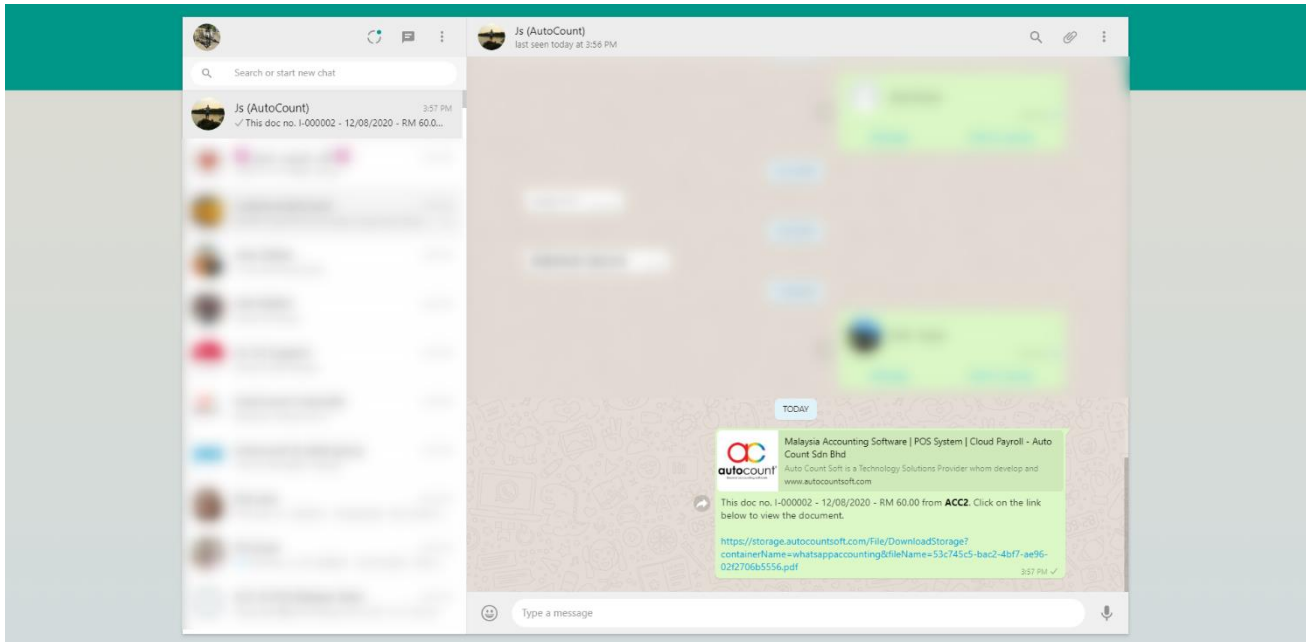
Search or start new chat

Js (AutoCount) 3:57 PM
✓ This doc no. I-000002 - 12/08/2020 - RM 60.0...

Js (AutoCount)
last seen today at 3:56 PM

TODAY

autocount

Malaysia Accounting Software | POS System | Cloud Payroll - Auto Count Sdn Bhd
Auto Count Soft is a Technology Solutions Provider whom develop and
www.autocountsoft.com

This doc no. I-000002 - 12/08/2020 - RM 60.00 from **ACC2**. Click on the link below to view the document.

https://storage.autocountsoft.com/File/DownloadStorage?containerName=whatsappaccounting&fileName=53c745c5-bac2-4bf7-ae96-02f2706b5556.pdf

3:57 PM ✓

Type a message